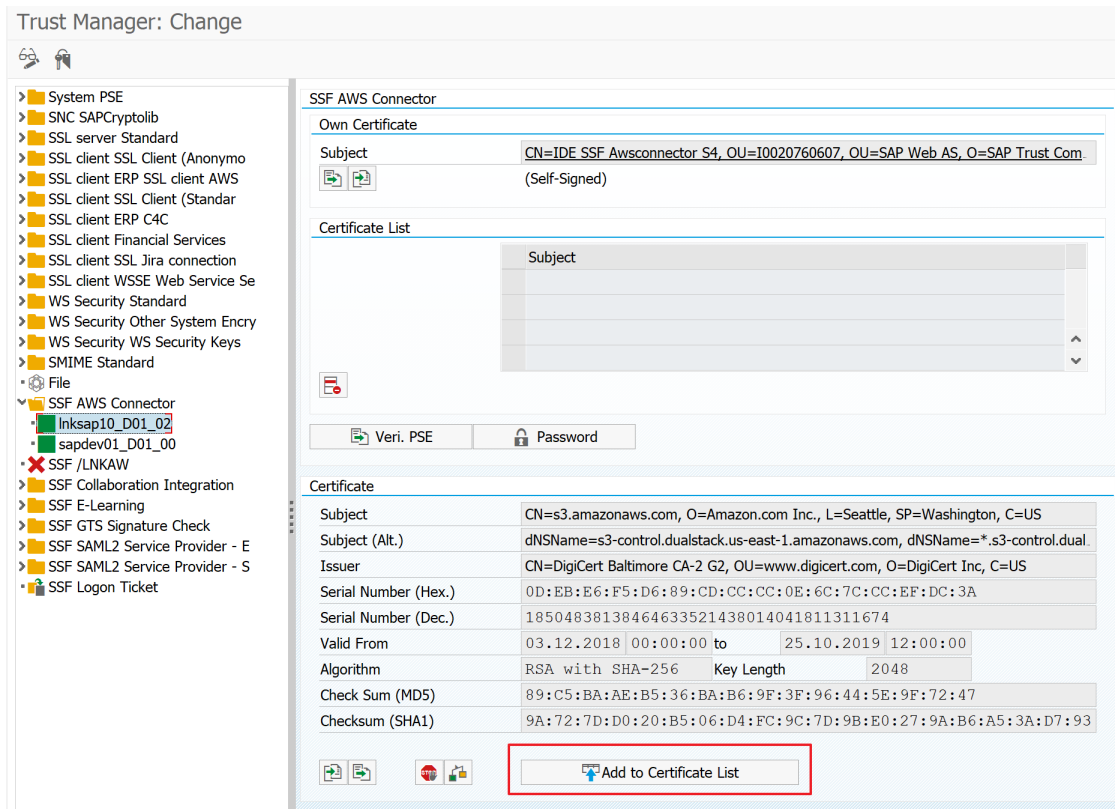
Trust Manager: Change

System PSE
SNC SAPCryptolib
SSL server Standard
SSL client SSL Client (Anonymo
SSL client ERP SSL client AWS
SSL client SSL Client (Standar
SSL client ERP C4C
SSL client Financial Services
SSL client SSL Jira connection
SSL client WSSE Web Service Se
WS Security Standard
WS Security Other System Encry
WS Security WS Security Keys
SMIME Standard
File
SSF AWS Connector
lnksap10_D01_02
sapdev01_D01_00
SSF /LNKAW
SSF Collaboration Integration
SSF E-Learning
SSF GTS Signature Check
SSF SAML2 Service Provider - E
SSF SAML2 Service Provider - S
SSF Logon Ticket

SSF AWS Connector

Own Certificate

Subject CN=IDE SSF Awsconnector S4, OU=I0020760607, OU=SAP Web AS, O=SAP Trust Com
(Self-Signed)

Certificate List

| Subject |
|---|
| |
| |
| |
| |

Veri. PSE
Password

Certificate

| Subject | CN=s3.amazonaws.com, O=Amazon.com Inc., L=Seattle, SP=Washington, C=US |
|---|---|
| Subject (Alt.) | dNSName=s3-control.dualstack.us-east-1.amazonaws.com, dNSName=*.s3-control.dual |
| Issuer | CN=DigiCert Baltimore CA-2 G2, OU=www.digicert.com, O=DigiCert Inc, C=US |
| Serial Number (Hex.) | 0D:EB:E6:F5:D6:89:CD:CC:CC:0E:6C:7C:CC:EF:DC:3A |
| Serial Number (Dec.) | 18504838138464633521438014041811311674 |
| Valid From | 03.12.2018 00:00:00 to 25.10.2019 12:00:00 |
| Algorithm | RSA with SHA-256 Key Length 2048 |
| Check Sum (MD5) | 89:C5:BA:AE:B5:36:BA:B6:9F:3F:96:44:5E:9F:72:47 |
| Checksum (SHA1) | 9A:72:7D:D0:20:B5:06:D4:FC:9C:7D:9B:E0:27:9A:B6:A5:3A:D7:93 |

Add to Certificate List